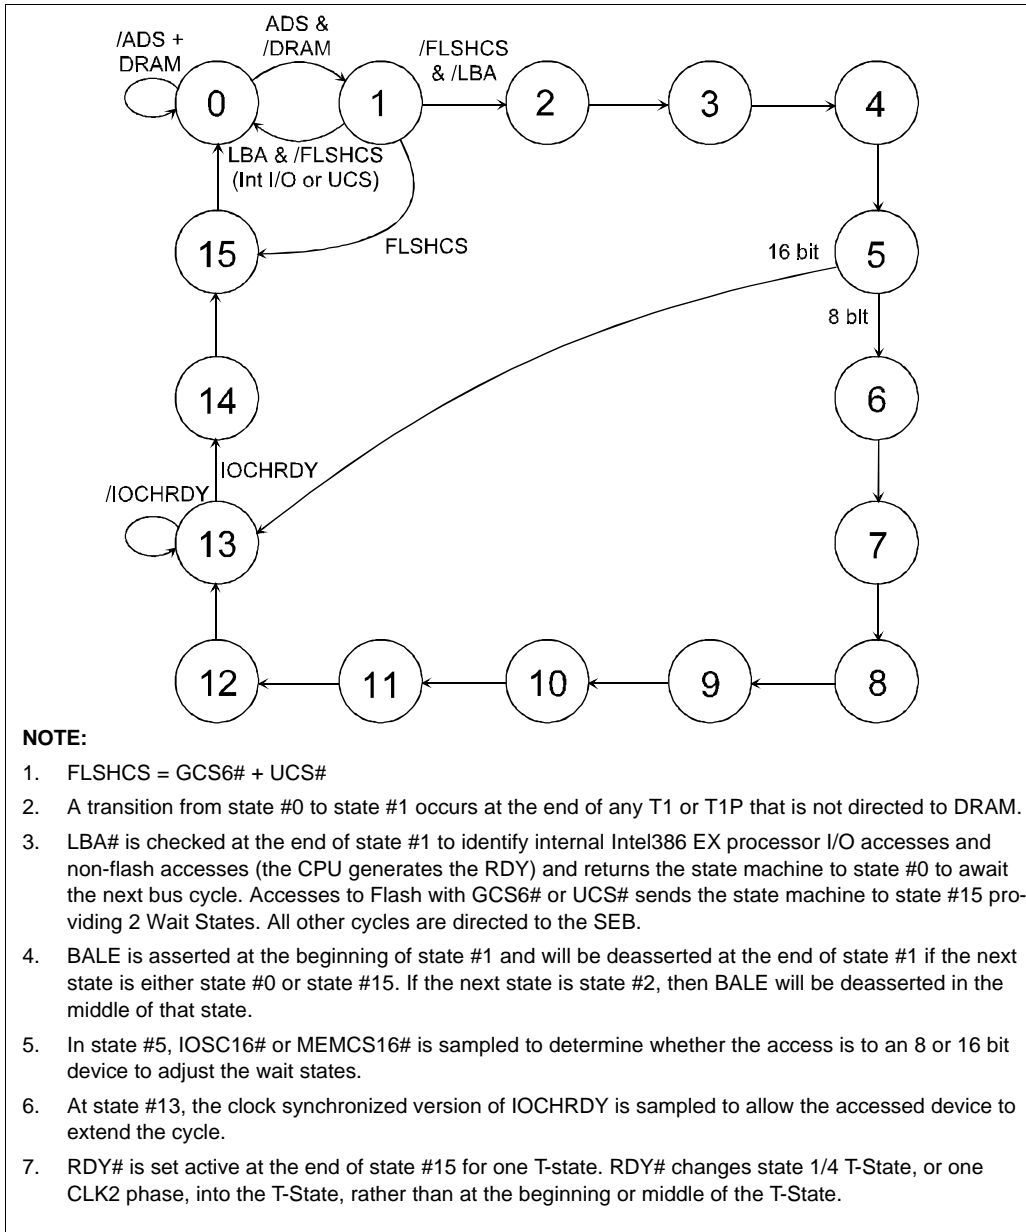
/ADS + DRAM

ADS & /DRAM

/FLSHCS & /LBA

0

1

2

3

4

LBA & /FLSHCS (Int I/O or UCS)

FLSHCS

15

16 bit

5

8 blt

14

6

IOCHRDY

/IOCHRDY

13

7

12

11

10

9

8

**NOTE:**

1. FLSHCS = GCS6# + UCS#

2. A transition from state #0 to state #1 occurs at the end of any T1 or T1P that is not directed to DRAM.

3. LBA# is checked at the end of state #1 to identify internal Intel386 EX processor I/O accesses and non-flash accesses (the CPU generates the RDY) and returns the state machine to state #0 to await the next bus cycle. Accesses to Flash with GCS6# or UCS# sends the state machine to state #15 providing 2 Wait States. All other cycles are directed to the SEB.

4. BALE is asserted at the beginning of state #1 and will be deasserted at the end of state #1 if the next state is either state #0 or state #15. If the next state is state #2, then BALE will be deasserted in the middle of that state.

5. In state #5, IOSC16# or MEMCS16# is sampled to determine whether the access is to an 8 or 16 bit device to adjust the wait states.

6. At state #13, the clock synchronized version of IOCHRDY is sampled to allow the accessed device to extend the cycle.

7. RDY# is set active at the end of state #15 for one T-state. RDY# changes state 1/4 T-State, or one CLK2 phase, into the T-State, rather than at the beginning or middle of the T-State.